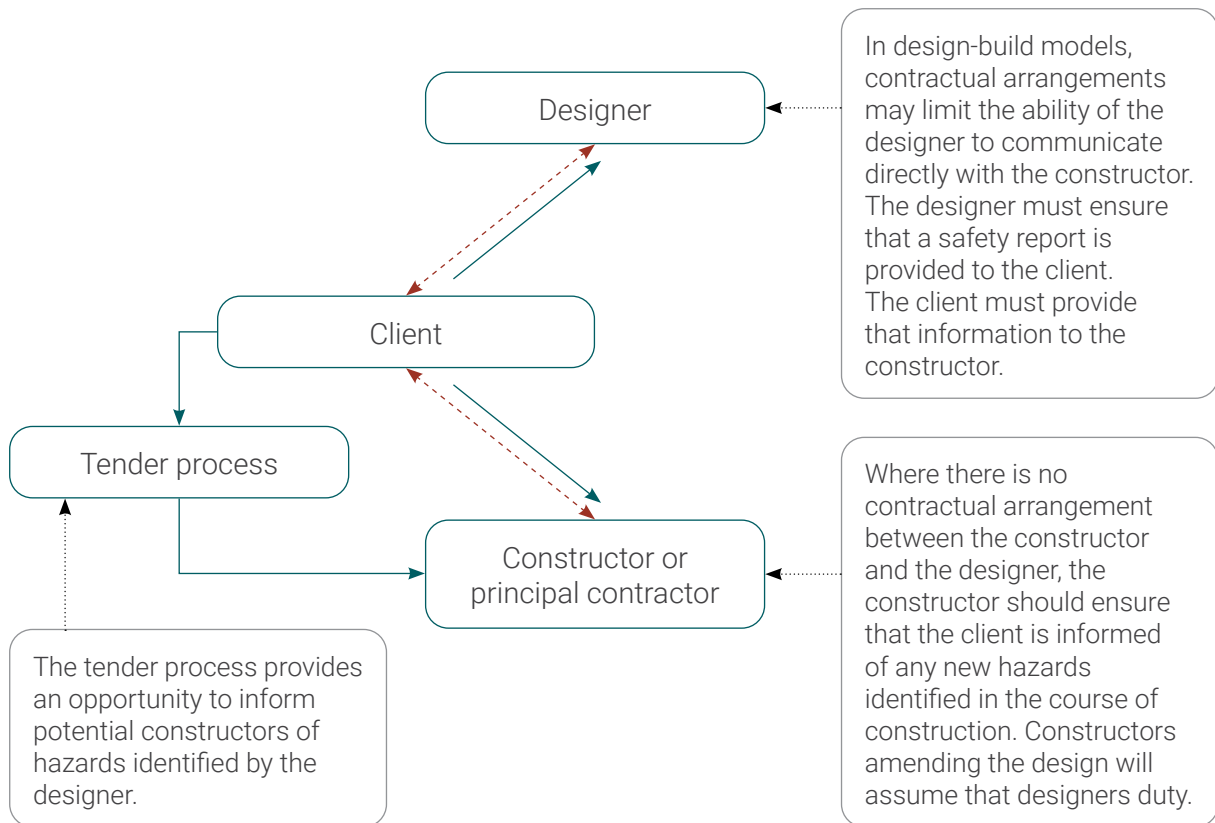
Designer

In design-build models, contractual arrangements may limit the ability of the designer to communicate directly with the constructor. The designer must ensure that a safety report is provided to the client. The client must provide that information to the constructor.

Client

Tender process

Constructor or principal contractor

Where there is no contractual arrangement between the constructor and the designer, the constructor should ensure that the client is informed of any new hazards identified in the course of construction. Constructors amending the design will assume that designers duty.

The tender process provides an opportunity to inform potential constructors of hazards identified by the designer.